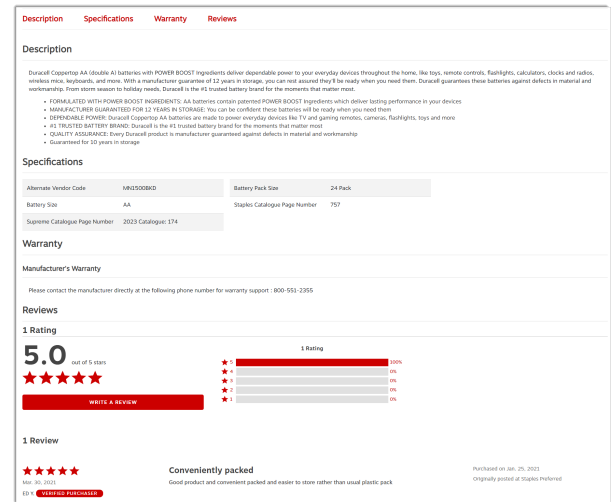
Description Specifications Warranty Reviews

Description

Duracell Coppertop AA (double A) batteries with POWER BOOST Ingredients deliver dependable power to your everyday devices throughout the home, like toys, remote controls, flashlights, calculators, clocks and radios, wireless mice, keyboards, and more. With a manufacturer guarantee of 12 years in storage, you can rest assured they'll be ready when you need them. Duracell guarantees these batteries against defects in material and workmanship. From storm season to holiday needs, Duracell is the #1 trusted battery brand for the moments that matter most.

- FORMULATED WITH POWER BOOST INGREDIENTS: AA batteries contain patented POWER BOOST Ingredients which deliver lasting performance in your devices
- MANUFACTURER GUARANTEED FOR 12 YEARS IN STORAGE: You can be confident these batteries will be ready when you need them
- DEPENDABLE POWER: Duracell Coppertop AA batteries are made to power everyday devices like TV and gaming remotes, cameras, flashlights, toys and more
- #1 TRUSTED BATTERY BRAND: Duracell is the #1 trusted battery brand for the moments that matter most
- QUALITY ASSURANCE: Every Duracell product is manufacturer guaranteed against defects in material and workmanship
- Guaranteed for 10 years in storage

Specifications

| Alternate Vendor Code | MN1500BKD | Battery Pack Size | 24 Pack |
|---|---|---|---|
| Battery Size | AA | Staples Catalogue Page Number | 757 |
| Supreme Catalogue Page Number | 2023 Catalogue: 174 | | |

Warranty

Manufacturer's Warranty

Please contact the manufacturer directly at the following phone number for warranty support : 800-551-2355

Reviews

1 Rating

5.0 out of 5 stars

WRITE A REVIEW

1 Rating

5 100%
4 0%
3 0%
2 0%
1 0%

1 Review

Mar. 30, 2021

ED R. VERIFIED PURCHASER

Conveniently packed

Good product and convenient packed and easier to store rather than usual plastic pack

Purchased on Jan. 25, 2021

Originally posted at Staples Preferred